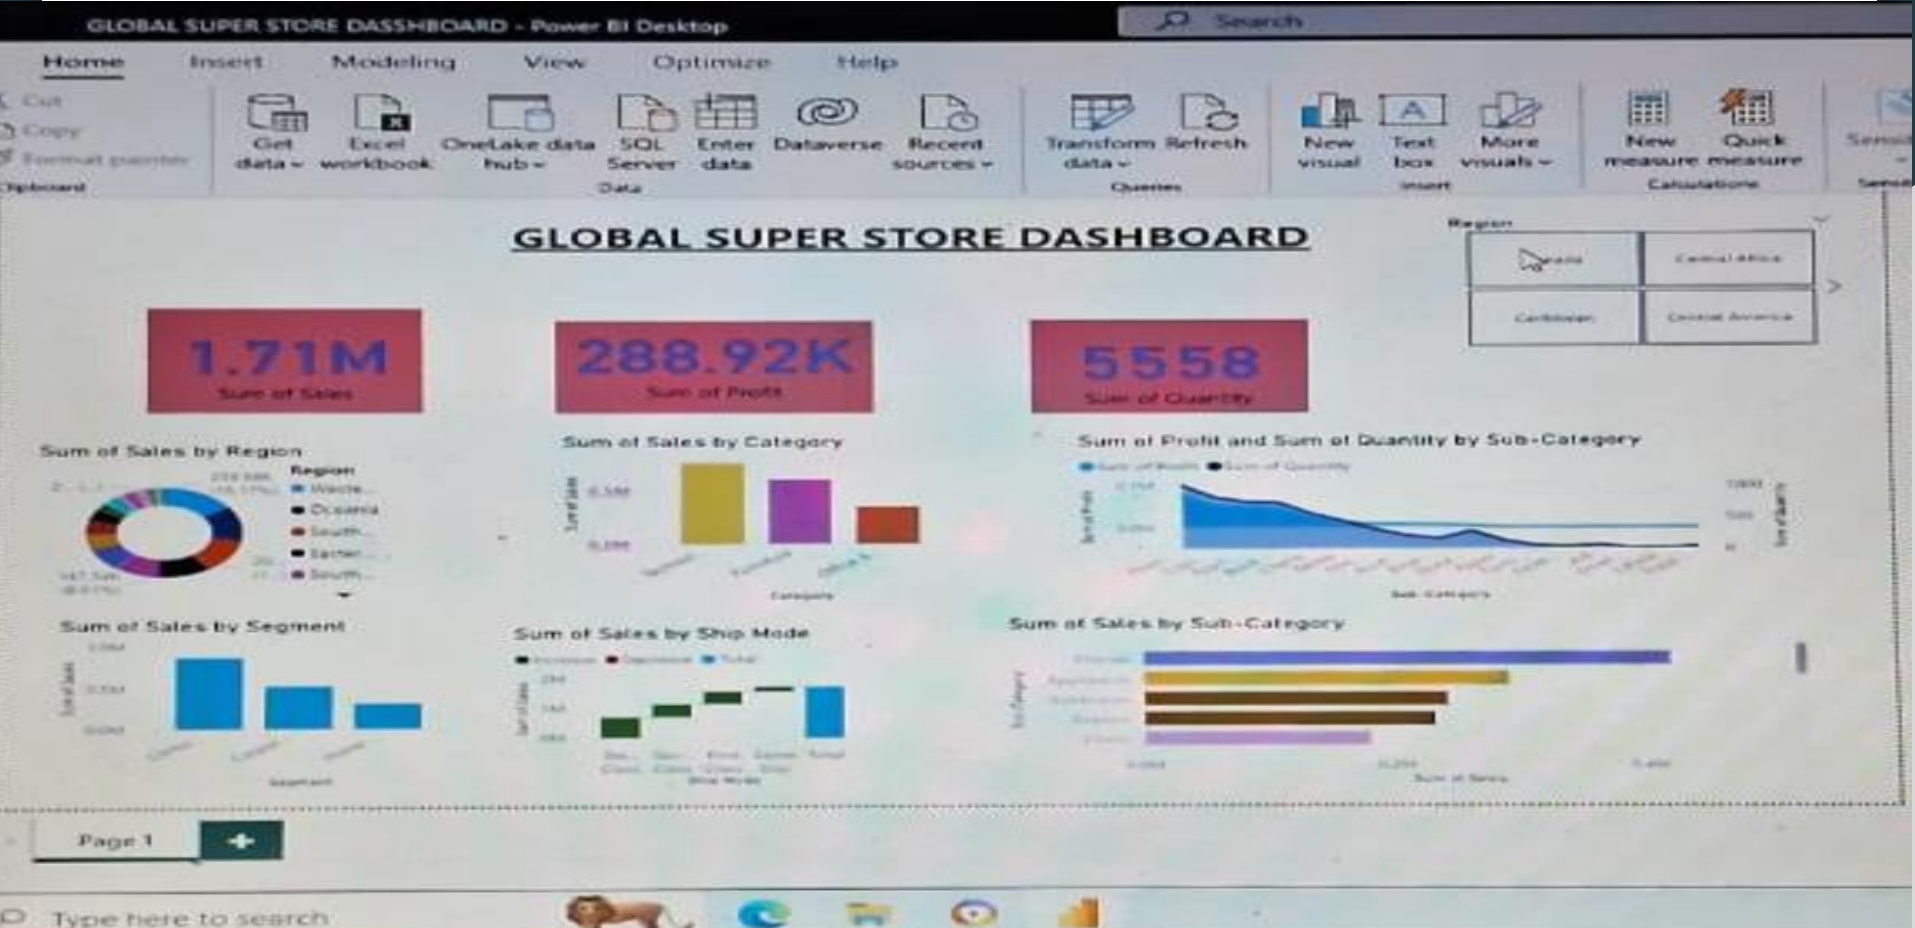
GLOBAL SUPER STORE DASSHBOARD - Power BI Desktop

Search

Home Insert Modeling View Optimize Help

Cut
Copy
Format painter
Clipboard

Get data
Excel workbook
OneLake data hub
SQL Server
Enter data
Dataverse
Recent sources
Data

Transform data
Refresh
Queries

New visual
Text box
More visuals
Insert

New measure
Quick measure
Calculations

Sensi
Sensi

GLOBAL SUPER STORE DASHBOARD

Region
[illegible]
Central Africa
Caribbean
Central America

1.71M
Sum of Sales

288.92K
Sum of Profit

5558
Sum of Quantity

Sum of Sales by Region
Region
Weste...
Oceania
South...
Easter...
South...

Sum of Sales by Category
Sum of Sales
0.5M
0.0M
Category

Sum of Profit and Sum of Quantity by Sub-Category
Sum of Profit
Sum of Quantity
Sub-Category

Sum of Sales by Segment
Sum of Sales
Segment

Sum of Sales by Ship Mode
Sum of Sales
Total
Ship Mode

Sum of Sales by Sub-Category
Sub-Category
Sum of Sales

Page 1
+

Type here to search